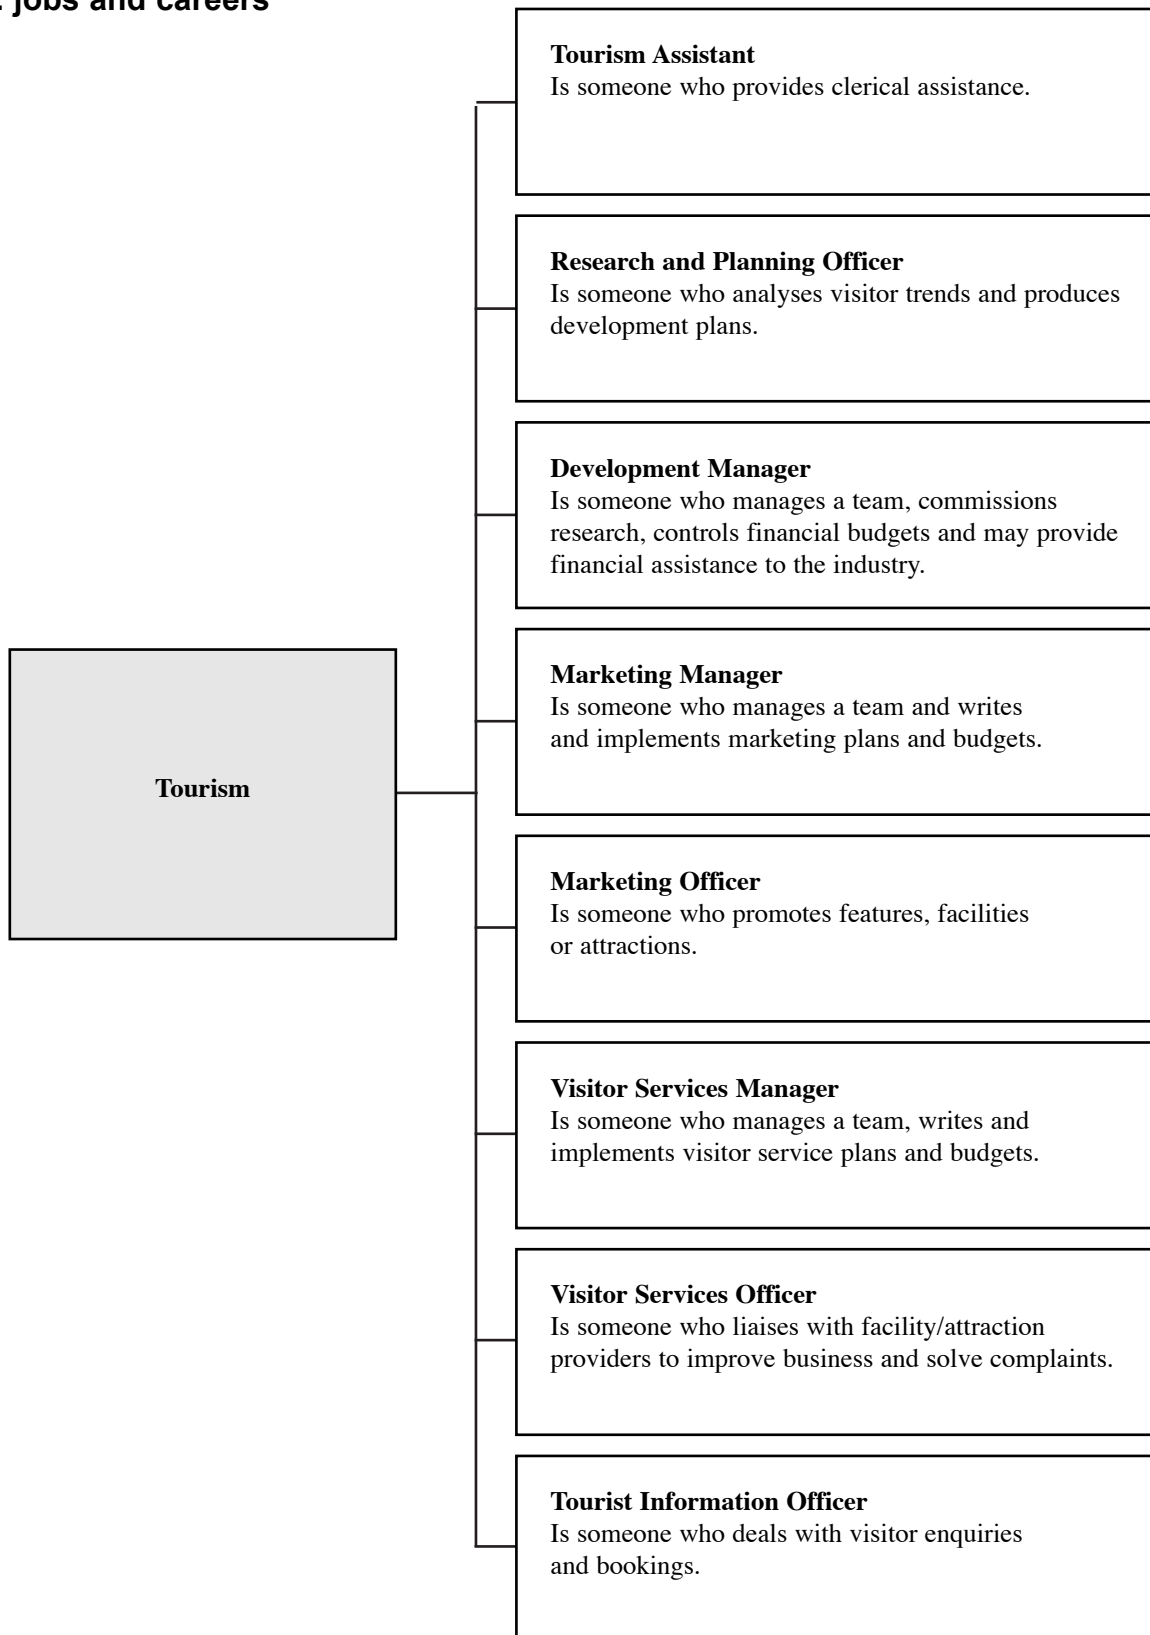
jobs and careers

Tourism

Tourism Assistant
Is someone who provides clerical assistance.

Research and Planning Officer
Is someone who analyses visitor trends and produces development plans.

Development Manager
Is someone who manages a team, commissions research, controls financial budgets and may provide financial assistance to the industry.

Marketing Manager
Is someone who manages a team and writes and implements marketing plans and budgets.

Marketing Officer
Is someone who promotes features, facilities or attractions.

Visitor Services Manager
Is someone who manages a team, writes and implements visitor service plans and budgets.

Visitor Services Officer
Is someone who liaises with facility/attraction providers to improve business and solve complaints.

Tourist Information Officer
Is someone who deals with visitor enquiries and bookings.